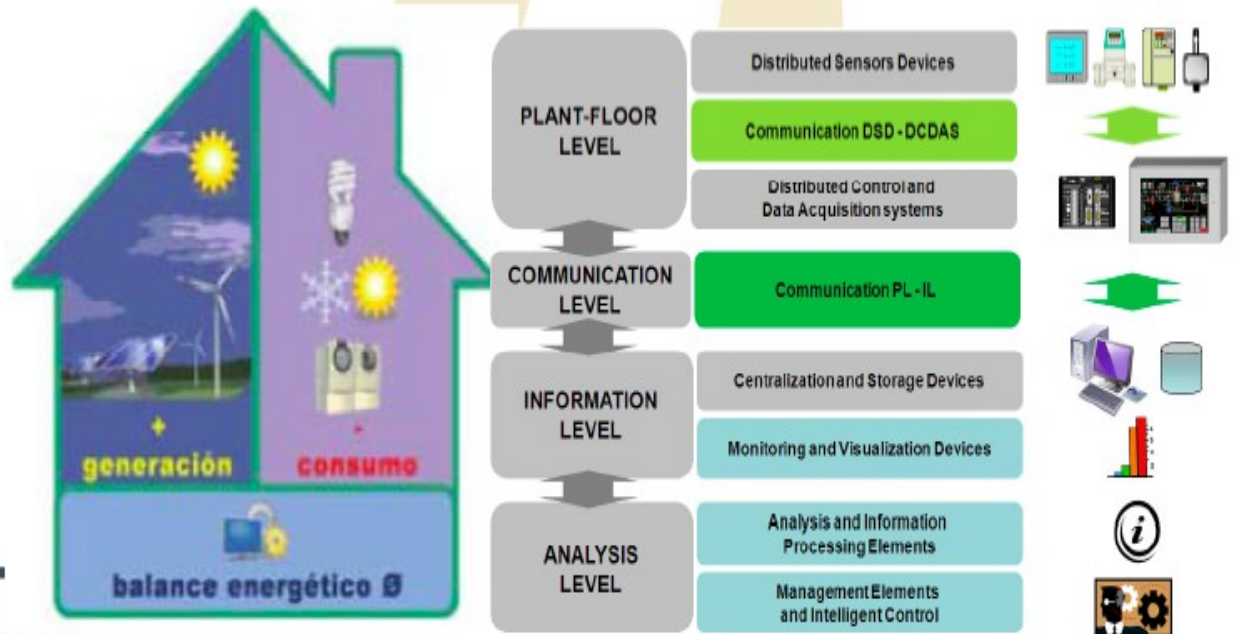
+
generación

-
consumo

balance energético Ø

PLANT-FLOOR LEVEL

Distributed Sensors Devices

Communication DSD - DCDAS

Distributed Control and Data Acquisition systems

COMMUNICATION LEVEL

Communication PL - IL

INFORMATION LEVEL

Centralization and Storage Devices

Monitoring and Visualization Devices

ANALYSIS LEVEL

Analysis and Information Processing Elements

Management Elements and Intelligent Control